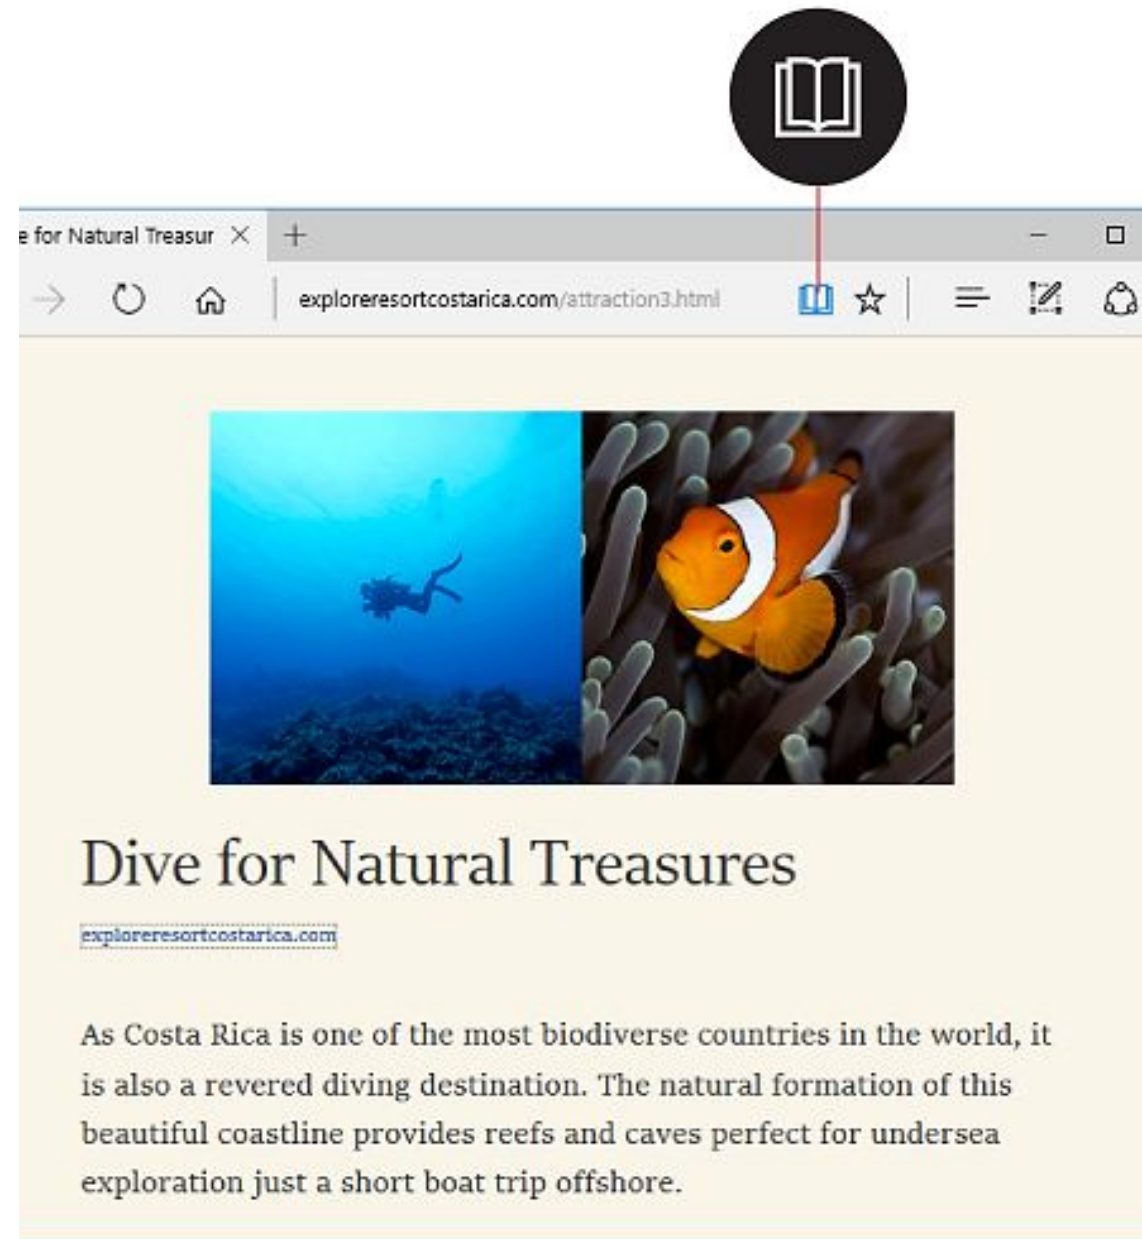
e for Natural Treasur ×  +

explorereresortcostarica.com/attraction3.html

Dive for Natural Treasures

exploreresortcostarica.com

As Costa Rica is one of the most biodiverse countries in the world, it is also a revered diving destination. The natural formation of this beautiful coastline provides reefs and caves perfect for undersea exploration just a short boat trip offshore.